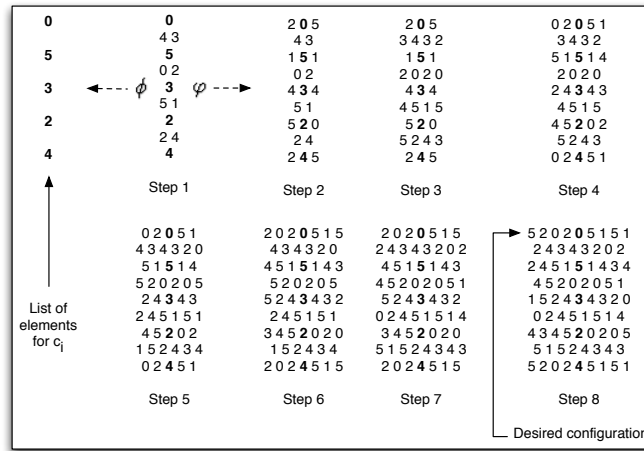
0
5
3
2
4

List of elements for $c_i$

0
4 3
5
0 2
$\phi$ 3 $\varphi$
5 1
2
2 4
4

Step 1

2 0 5
4 3
1 5 1
0 2
4 3 4
5 1
5 2 0
2 4
2 4 5

Step 2

2 0 5
3 4 3 2
1 5 1
2 0 2 0
4 3 4
4 5 1 5
5 2 0
5 2 4 3
2 4 5

Step 3

0 2 0 5 1
3 4 3 2
5 1 5 1 4
2 0 2 0
2 4 3 4 3
4 5 1 5
4 5 2 0 2
5 2 4 3
0 2 4 5 1

Step 4

0 2 0 5 1
4 3 4 3 2 0
5 1 5 1 4
5 2 0 2 0 5
2 4 3 4 3
2 4 5 1 5 1
4 5 2 0 2
1 5 2 4 3 4
0 2 4 5 1

Step 5

2 0 2 0 5 1 5
4 3 4 3 2 0
4 5 1 5 1 4 3
5 2 0 2 0 5
5 2 4 3 4 3 2
2 4 5 1 5 1
3 4 5 2 0 2 0
1 5 2 4 3 4
2 0 2 4 5 1 5

Step 6

2 0 2 0 5 1 5
2 4 3 4 3 2 0 2
4 5 1 5 1 4 3
4 5 2 0 2 0 5 1
5 2 4 3 4 3 2
0 2 4 5 1 5 1 4
3 4 5 2 0 2 0
5 1 5 2 4 3 4 3
2 0 2 4 5 1 5

Step 7

5 2 0 2 0 5 1 5 1
2 4 3 4 3 2 0 2
2 4 5 1 5 1 4 3 4
4 5 2 0 2 0 5 1
1 5 2 4 3 4 3 2 0
0 2 4 5 1 5 1 4
4 3 4 5 2 0 2 0 5
5 1 5 2 4 3 4 3
5 2 0 2 4 5 1 5 1

Step 8

Desired configuration